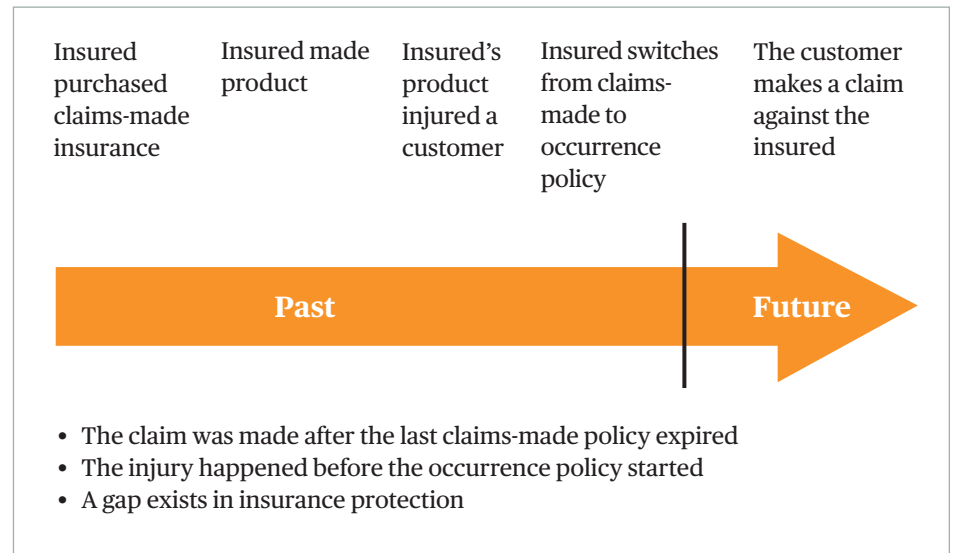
Insured purchased claims-made insurance

Insured made product

Insured's product injured a customer

Insured switches from claims-made to occurrence policy

The customer makes a claim against the insured

Past

Future

- The claim was made after the last claims-made policy expired
- The injury happened before the occurrence policy started
- A gap exists in insurance protection